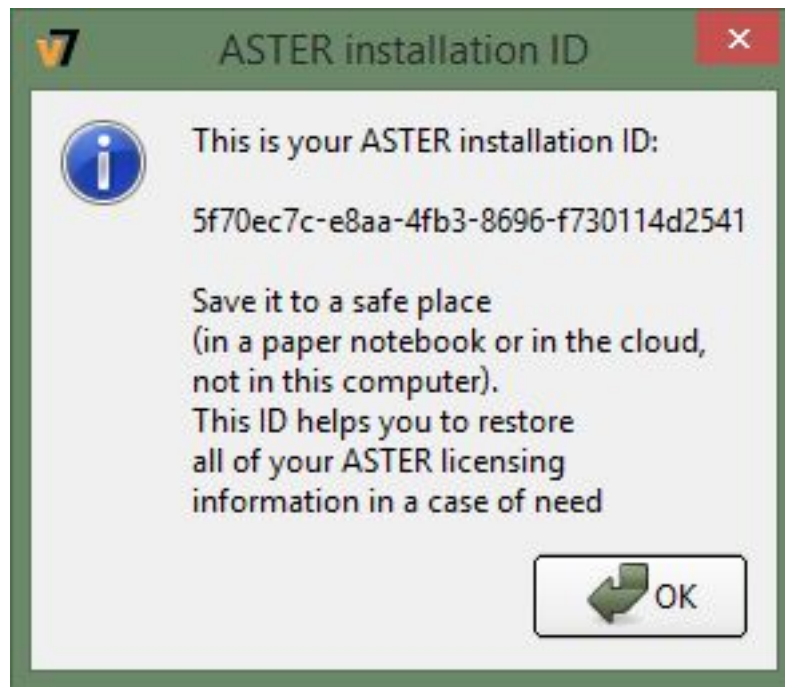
v7 ASTER installation ID

×

This is your ASTER installation ID:

5f70ec7c-e8aa-4fb3-8696-f730114d2541

Save it to a safe place
(in a paper notebook or in the cloud, not in this computer).
This ID helps you to restore all of your ASTER licensing information in a case of need

OK